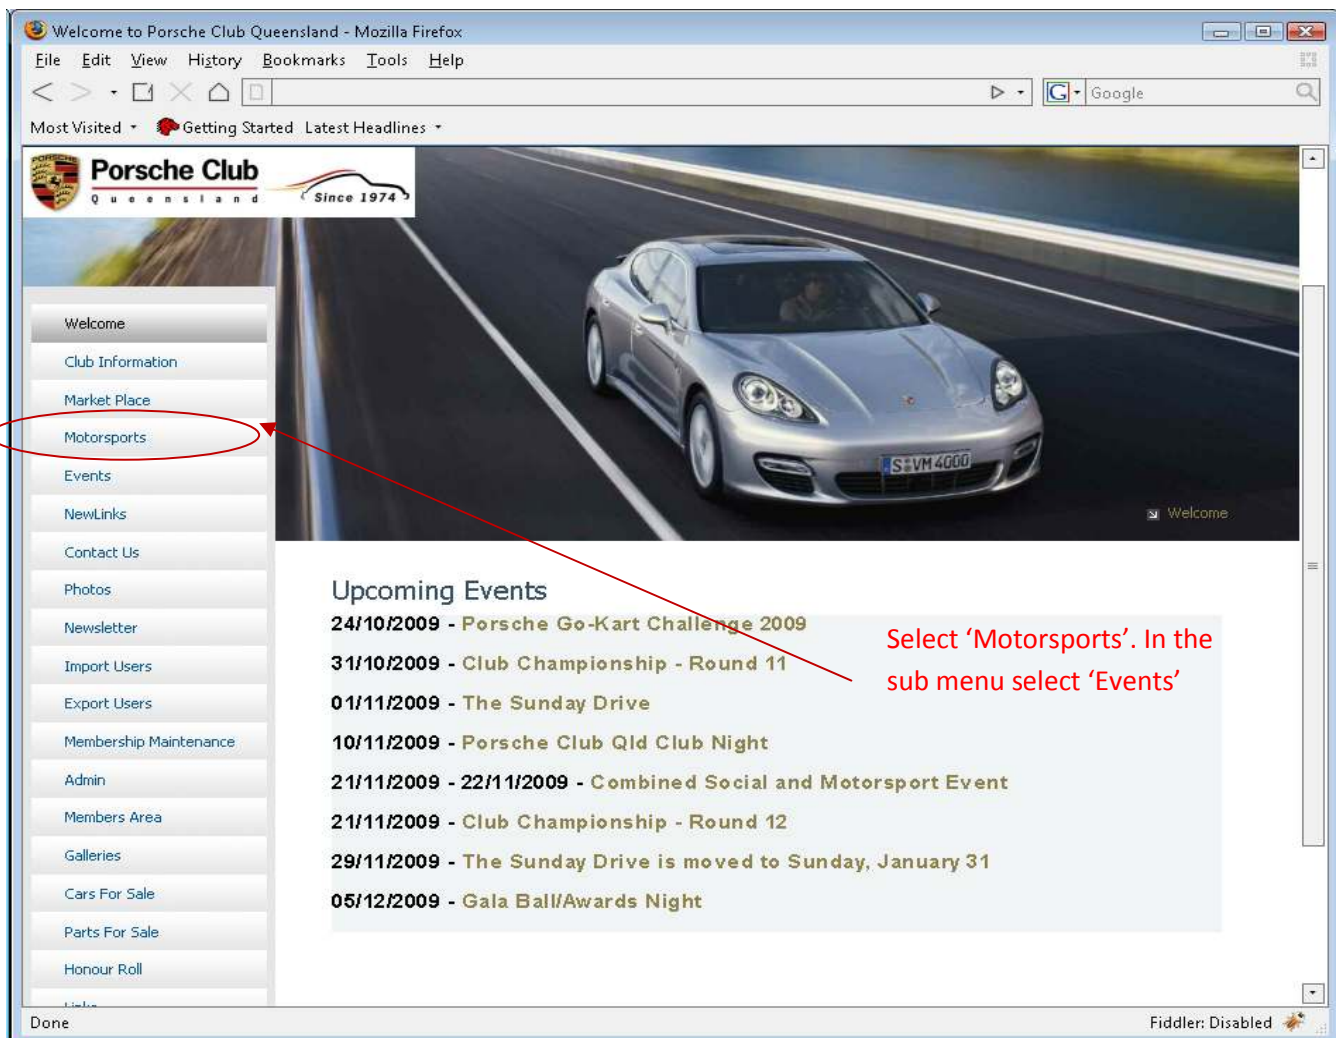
Welcome to Porsche Club Queensland - Mozilla Firefox

File Edit View History Bookmarks Tools Help

Google

Most Visited Getting Started Latest Headlines

Porsche Club
Queensland
Since 1974

S VM 4000

Welcome

Welcome
Club Information
Market Place
Motorsports
Events
NewLinks
Contact Us
Photos
Newsletter
Import Users
Export Users
Membership Maintenance
Admin
Members Area
Galleries
Cars For Sale
Parts For Sale
Honour Roll
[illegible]

Upcoming Events

24/10/2009 - Porsche Go-Kart Challenge 2009
31/10/2009 - Club Championship - Round 11
01/11/2009 - The Sunday Drive
10/11/2009 - Porsche Club Qld Club Night
21/11/2009 - 22/11/2009 - Combined Social and Motorsport Event
21/11/2009 - Club Championship - Round 12
29/11/2009 - The Sunday Drive is moved to Sunday, January 31
05/12/2009 - Gala Ball/Awards Night

Select ‘Motorsports’. In the sub menu select ‘Events’

Done

Fiddler: Disabled